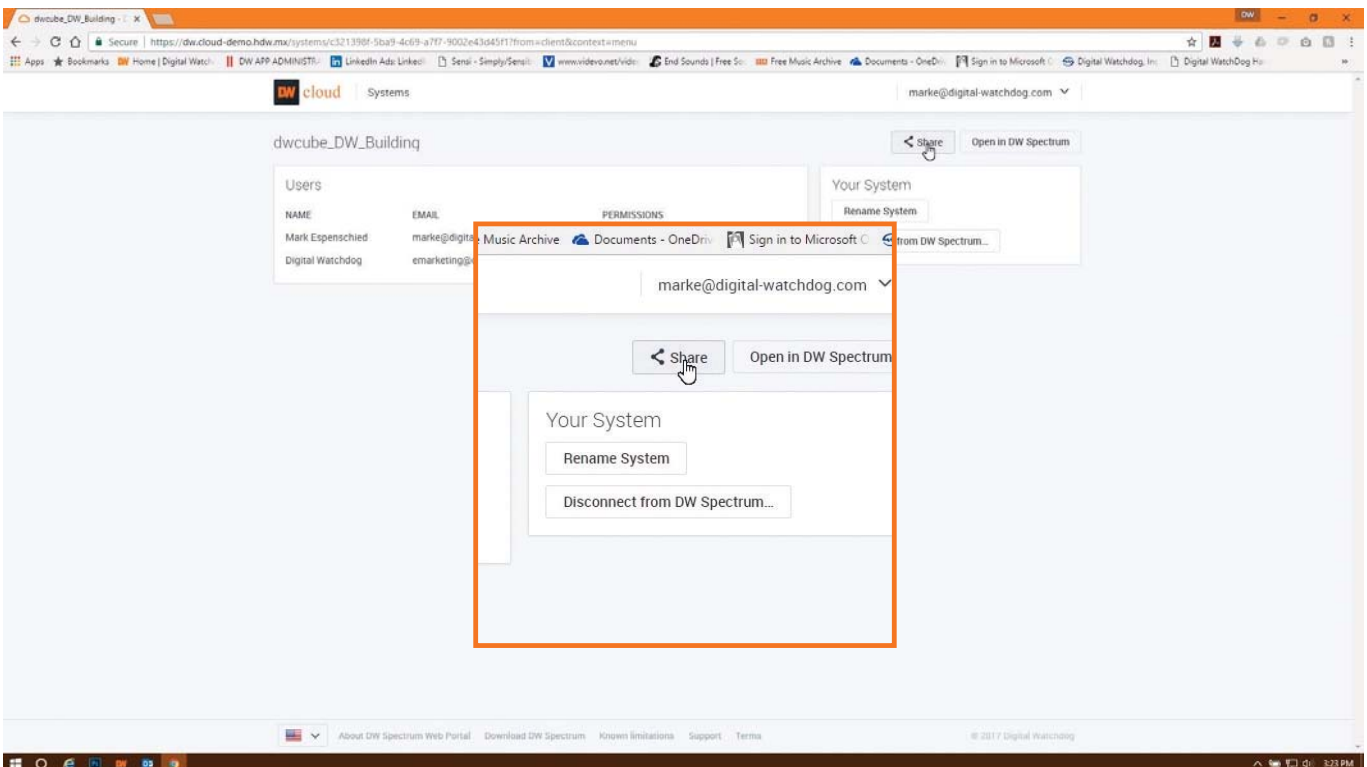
dwcube_DW_Building - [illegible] ×

Secure | https://dw.cloud-demo.hdw.mx/systems/c321398f-5ba9-4c69-a7f7-9002e43d45f1?from=client&context=menu

Apps Bookmarks Home | Digital Watch DW APP ADMINISTR LinkedIn Ads: Linked Sensi - Simply/Sensib www.videvo.net/vide End Sounds | Free So Free Music Archive Documents - OneDri Sign in to Microsoft Digital Watchdog, Inc Digital WatchDog Ho

DW cloud Systems marke@digital-watchdog.com

dwcube_DW_Building

Share Open in DW Spectrum

Users

NAME EMAIL PERMISSIONS

Mark Espenschied marke@digita

Digital Watchdog emarketing@

Your System

Rename System

from DW Spectrum...

Music Archive Documents - OneDriv Sign in to Microsoft C

marke@digital-watchdog.com

Share Open in DW Spectrum

Your System

Rename System

Disconnect from DW Spectrum...

About DW Spectrum Web Portal Download DW Spectrum Known limitations Support Terms © 2017 Digital Watchdog

3:23 PM